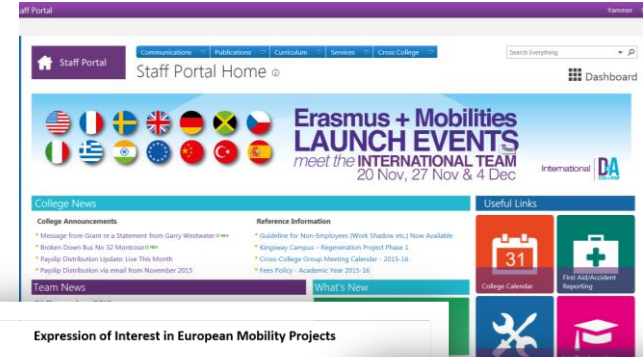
taff Portal

Yammer

Staff Portal

Communications Publications Curriculum Services Cross College

Search Everything

Staff Portal Home

Dashboard

Erasmus + Mobilities
LAUNCH EVENTS
meet the INTERNATIONAL TEAM
20 Nov, 27 Nov & 4 Dec

International DA

College News

College Announcements

Message from Grant re a Statement from Garry Westwater NEW
Broken Down Bus No 32 Montrose NEW
Payslip Distribution Update: Live This Month
Payslip Distribution via email from November 2015

Reference Information

Guideline for Non-Employees (Work Shadow etc.) Now Available
Kingsway Campus – Regeneration Project Phase 1
Cross-College Group Meeting Calendar - 2015-16
Fees Policy - Academic Year 2015-16

Useful Links

31
College Calendar

First Aid/Accident Reporting

Team News

What's New

Expression of Interest in European Mobility Projects